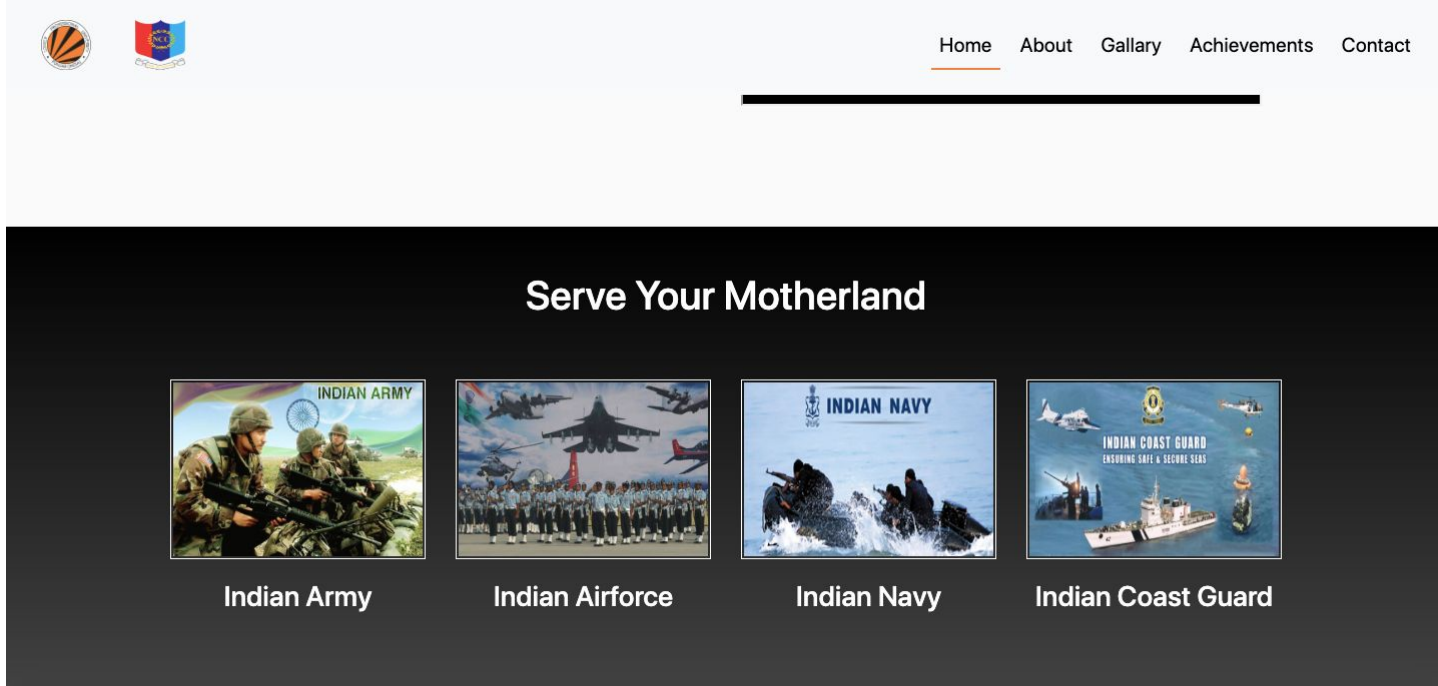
NCC

Home About Gallary Achievements Contact

Serve Your Motherland

INDIAN ARMY

INDIAN NAVY

INDIAN COAST GUARD
ENSURING SAFE & SECURE SEAS

Indian Army

Indian Airforce

Indian Navy

Indian Coast Guard